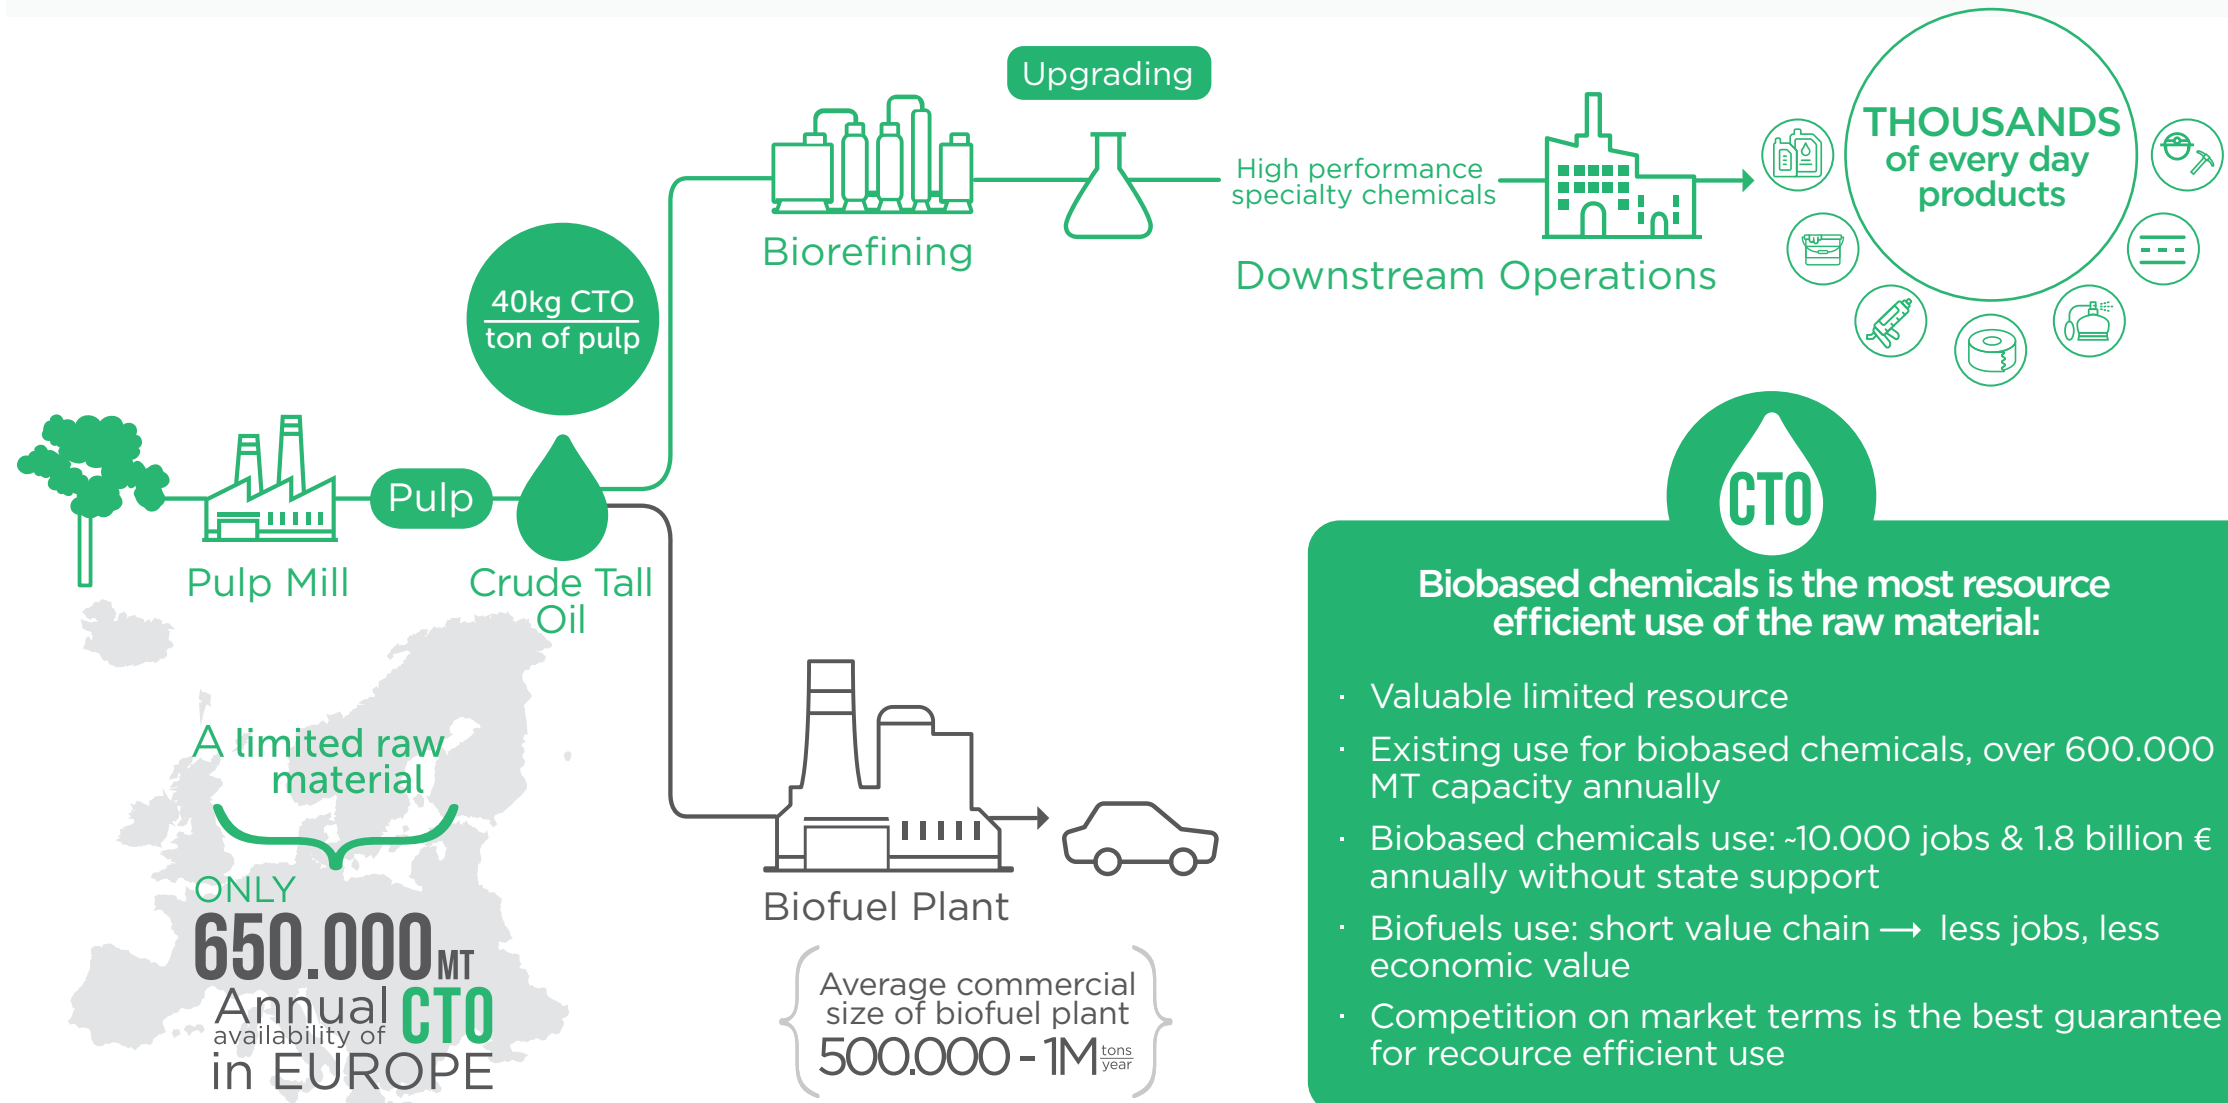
Upgrading

Biorefining

High performance specialty chemicals

Downstream Operations

THOUSANDS of every day products

$\frac{\text{40kg CTO}}{\text{ton of pulp}}$

Pulp Mill

Pulp

Crude Tall Oil

CTO

Biobased chemicals is the most resource efficient use of the raw material:

· Valuable limited resource

· Existing use for biobased chemicals, over 600.000 MT capacity annually

· Biobased chemicals use: ~10.000 jobs & 1.8 billion € annually without state support

· Biofuels use: short value chain ⟶ less jobs, less economic value

· Competition on market terms is the best guarantee for recource efficient use

A limited raw material

ONLY

650.000 MT

Annual availability of CTO in EUROPE

Biofuel Plant

Average commercial size of biofuel plant

500.000 - 1M $\frac{\text{tons}}{\text{year}}$